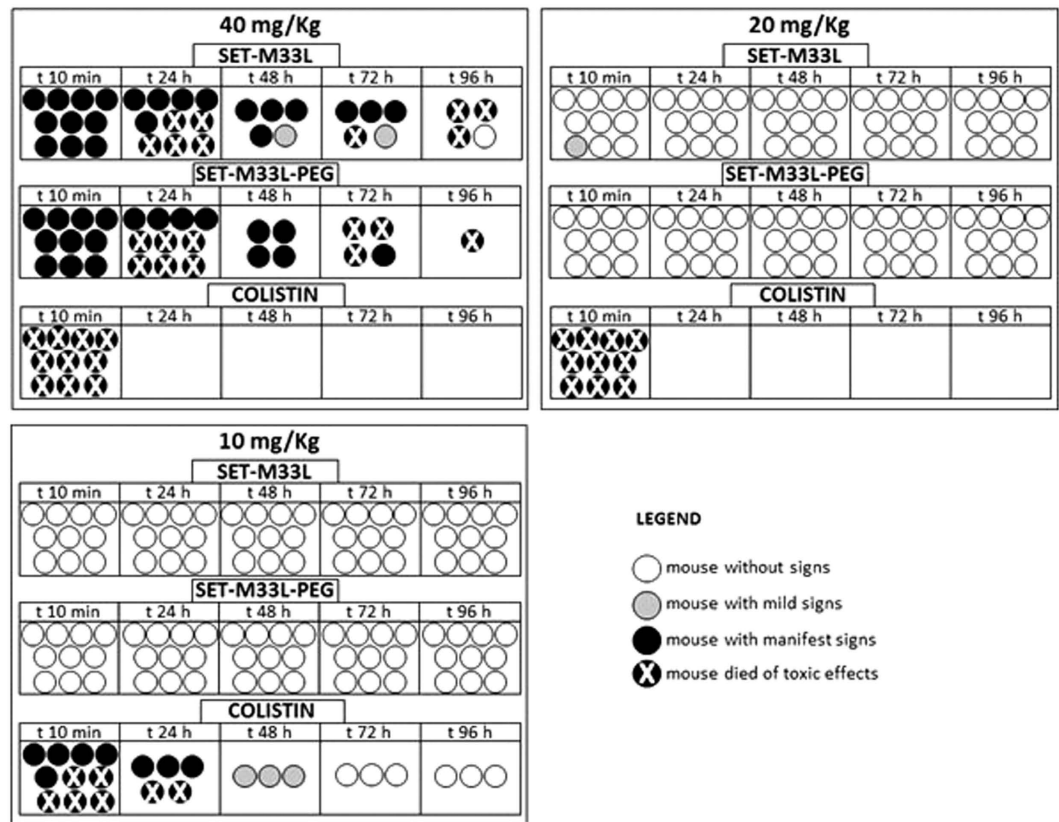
40 mg/Kg

SET-M33L

| t 10 min | t 24 h | t 48 h | t 72 h | t 96 h |
|---|---|---|---|---|

SET-M33L-PEG

| t 10 min | t 24 h | t 48 h | t 72 h | t 96 h |
|---|---|---|---|---|

COLISTIN

| t 10 min | t 24 h | t 48 h | t 72 h | t 96 h |
|---|---|---|---|---|

20 mg/Kg

SET-M33L

| t 10 min | t 24 h | t 48 h | t 72 h | t 96 h |
|---|---|---|---|---|

SET-M33L-PEG

| t 10 min | t 24 h | t 48 h | t 72 h | t 96 h |
|---|---|---|---|---|

COLISTIN

| t 10 min | t 24 h | t 48 h | t 72 h | t 96 h |
|---|---|---|---|---|

10 mg/Kg

SET-M33L

| t 10 min | t 24 h | t 48 h | t 72 h | t 96 h |
|---|---|---|---|---|

SET-M33L-PEG

| t 10 min | t 24 h | t 48 h | t 72 h | t 96 h |
|---|---|---|---|---|

COLISTIN

| t 10 min | t 24 h | t 48 h | t 72 h | t 96 h |
|---|---|---|---|---|

LEGEND

mouse without signs

mouse with mild signs

mouse with manifest signs

X mouse died of toxic effects